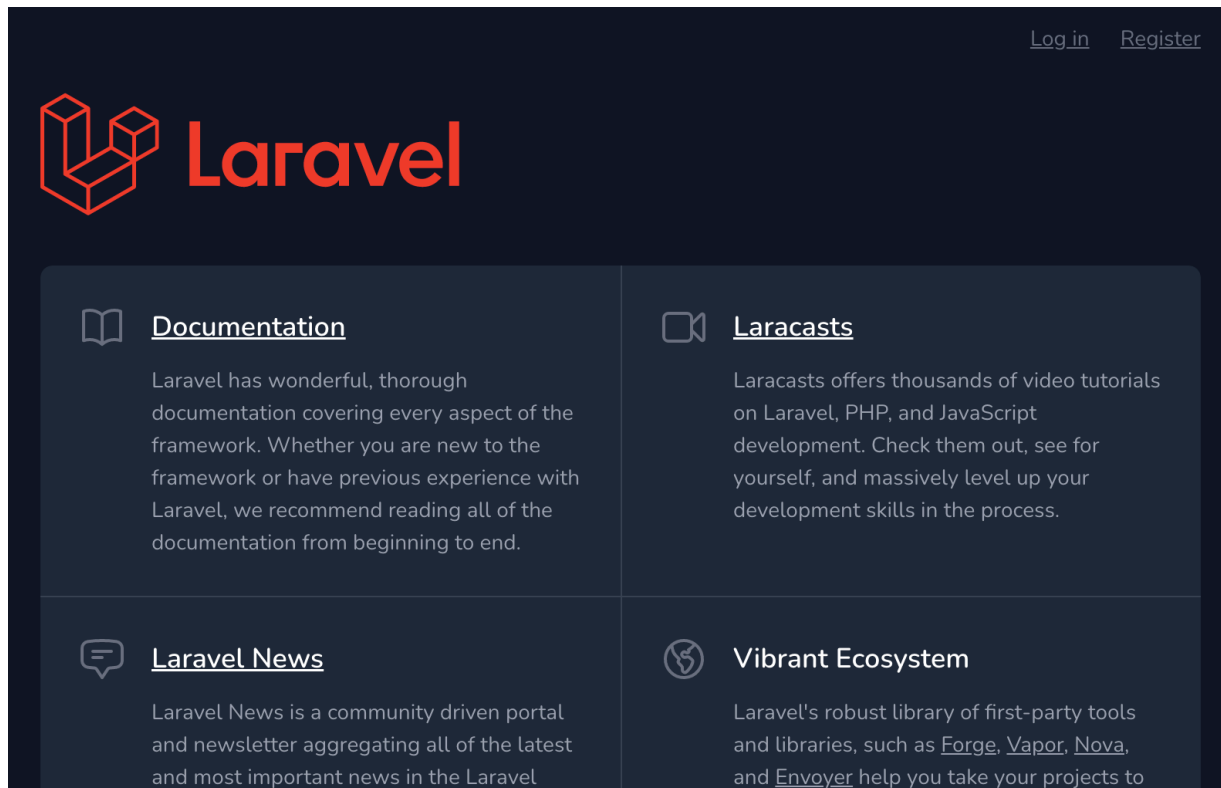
Log in Register

Laravel

Documentation

Laravel has wonderful, thorough documentation covering every aspect of the framework. Whether you are new to the framework or have previous experience with Laravel, we recommend reading all of the documentation from beginning to end.

Laracasts

Laracasts offers thousands of video tutorials on Laravel, PHP, and JavaScript development. Check them out, see for yourself, and massively level up your development skills in the process.

Laravel News

Laravel News is a community driven portal and newsletter aggregating all of the latest and most important news in the Laravel

Vibrant Ecosystem

Laravel's robust library of first-party tools and libraries, such as Forge, Vapor, Nova, and Envoyer help you take your projects to